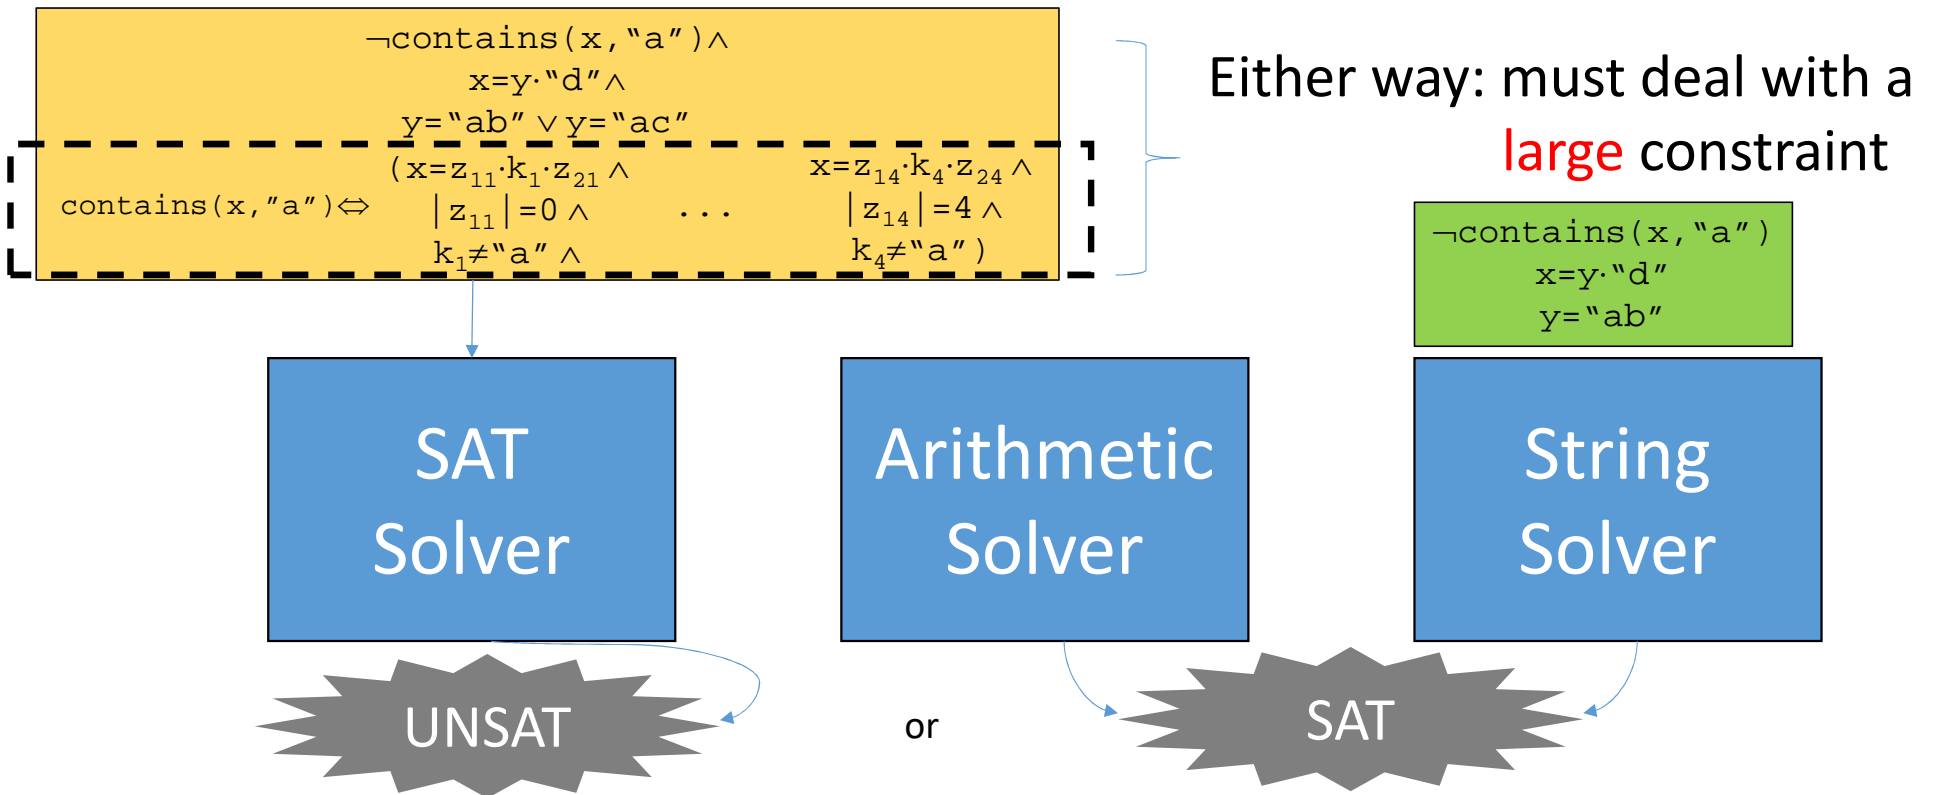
$\neg$contains(x,“a”)$\wedge$
x=y·“d”$\wedge$
y=“ab” $\vee$ y=“ac”

contains(x,”a”)$\Leftrightarrow$ (x=$z_{11}$·$k_1$·$z_{21}$ $\wedge$ |$z_{11}$|=0 $\wedge$ $k_1$≠“a” $\wedge$ ... x=$z_{14}$·$k_4$·$z_{24}$ $\wedge$ |$z_{14}$|=4 $\wedge$ $k_4$≠“a”)

Either way: must deal with a large constraint

$\neg$contains(x,“a”)
x=y·“d”
y=“ab”

SAT Solver

Arithmetic Solver

String Solver

UNSAT

or

SAT